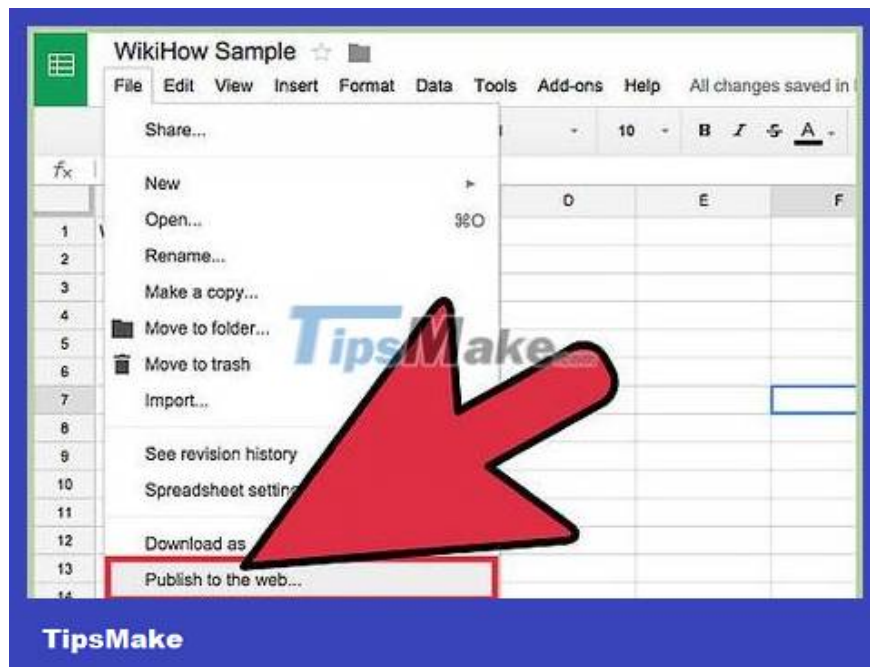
WikiHow Sample

File Edit View Insert Format Data Tools Add-ons Help All changes saved in

Share...

10 B I S A

$f_x$

New

Open... ⌘O

Rename...

Make a copy...

Move to folder...

Move to trash

Import...

See revision history

Spreadsheet settin

Download as

Publish to the web...

D E F

1 2 3 4 5 6 7 8 9 10 11 12 13 14

TipsMake

TipsMake